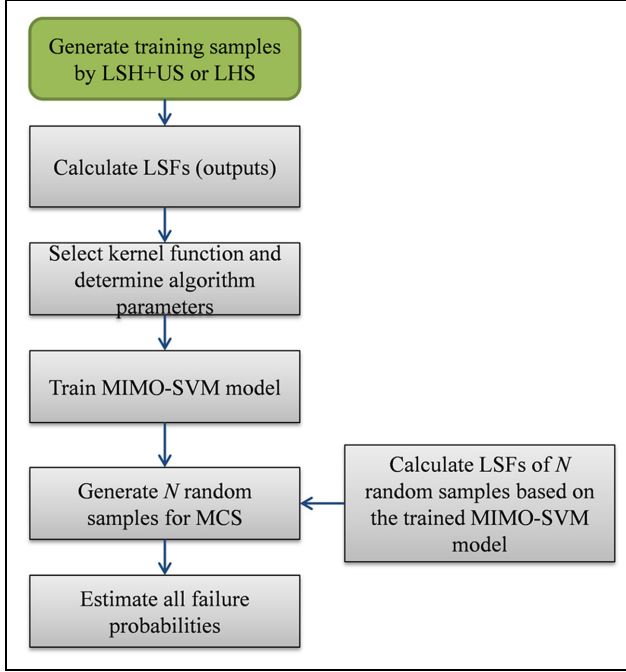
Generate training samples by LSH+US or LHS

Calculate LSFs (outputs)

Select kernel function and determine algorithm parameters

Train MIMO-SVM model

Generate $N$ random samples for MCS

Calculate LSFs of $N$ random samples based on the trained MIMO-SVM model

Estimate all failure probabilities